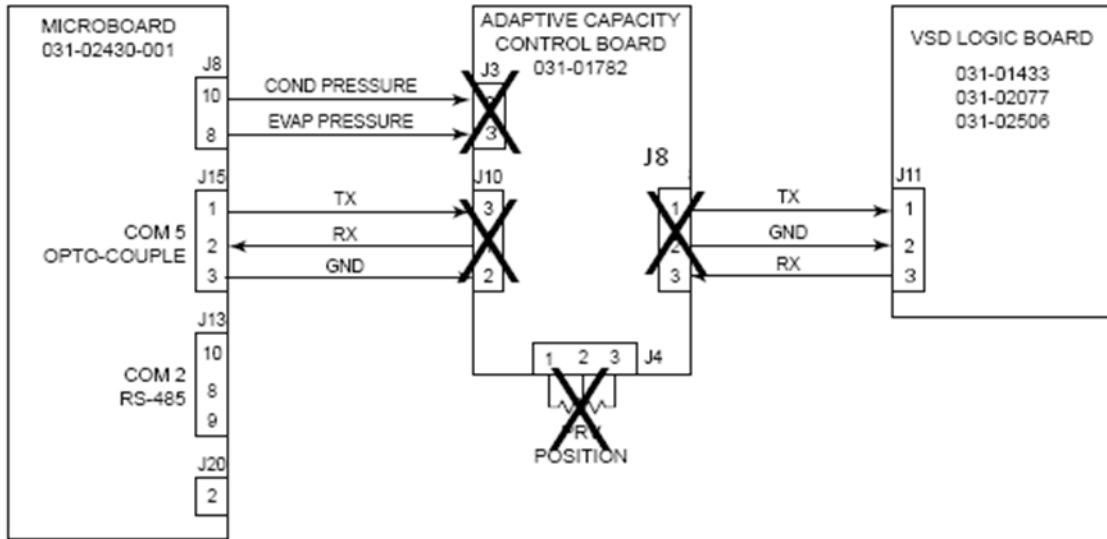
MICROBOARD
031-02430-001

J8
10
8

COND PRESSURE
EVAP PRESSURE

J15
1
2
3

COM 5
OPTO-COUPLE

TX
RX
GND

J13
10
8
9

COM 2
RS-485

J20
2

ADAPTIVE CAPACITY
CONTROL BOARD
031-01782

J3
2
3

J10
3
1
2

J8
1
2
3

J4
1 2 3

PRV
POSITION

TX
GND
RX

VSD LOGIC BOARD
031-01433
031-02077
031-02506

J11
1
2
3